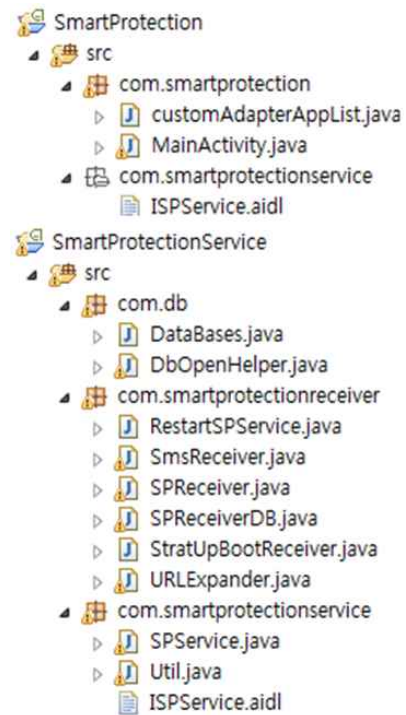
SmartProtection
src
com.smartprotection
customAdapterAppList.java
MainActivity.java
com.smartprotectionservice
ISPService.aidl
SmartProtectionService
src
com.db
DataBases.java
DbOpenHelper.java
com.smartprotectionreceiver
RestartSPService.java
SmsReceiver.java
SPReceiver.java
SPReceiverDB.java
StratUpBootReceiver.java
URLExpander.java
com.smartprotectionservice
SPService.java
Util.java
ISPService.aidl